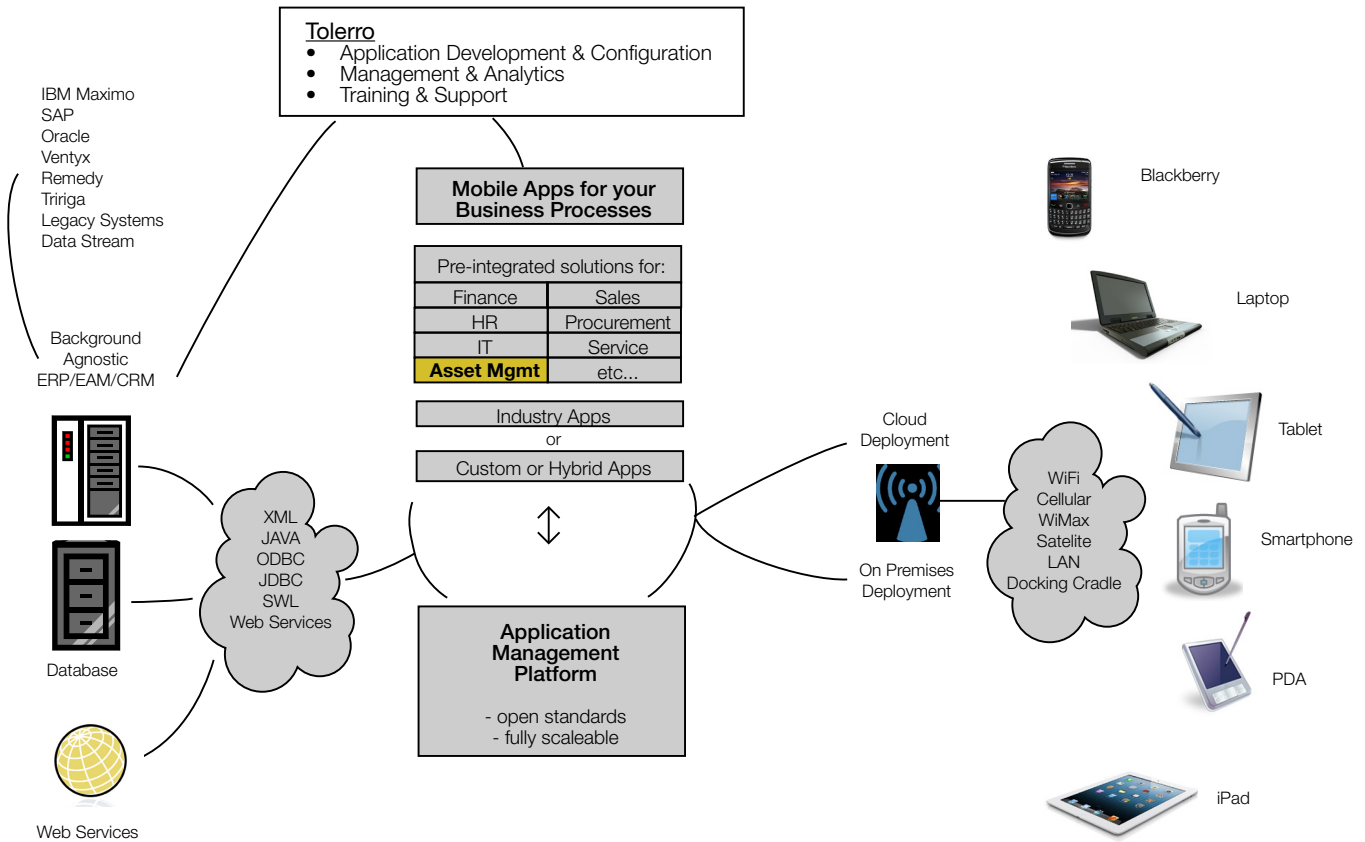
Tolerro
- Application Development & Configuration
- Management & Analytics
- Training & Support

IBM Maximo
SAP
Oracle
Ventyx
Remedy
Tririga
Legacy Systems
Data Stream

Background Agnostic ERP/EAM/CRM

Mobile Apps for your Business Processes

| Pre-integrated solutions for: | |
|---|---|
| Finance | Sales |
| HR | Procurement |
| IT | Service |
| Asset Mgmt | etc... |

Industry Apps
or
Custom or Hybrid Apps

XML
JAVA
ODBC
JDBC
SWL
Web Services

Database

Web Services

Application Management Platform

- open standards
- fully scaleable

Cloud Deployment

On Premises Deployment

WiFi
Cellular
WiMax
Satelite
LAN
Docking Cradle

Blackberry

Laptop

Tablet

Smartphone

PDA

iPad